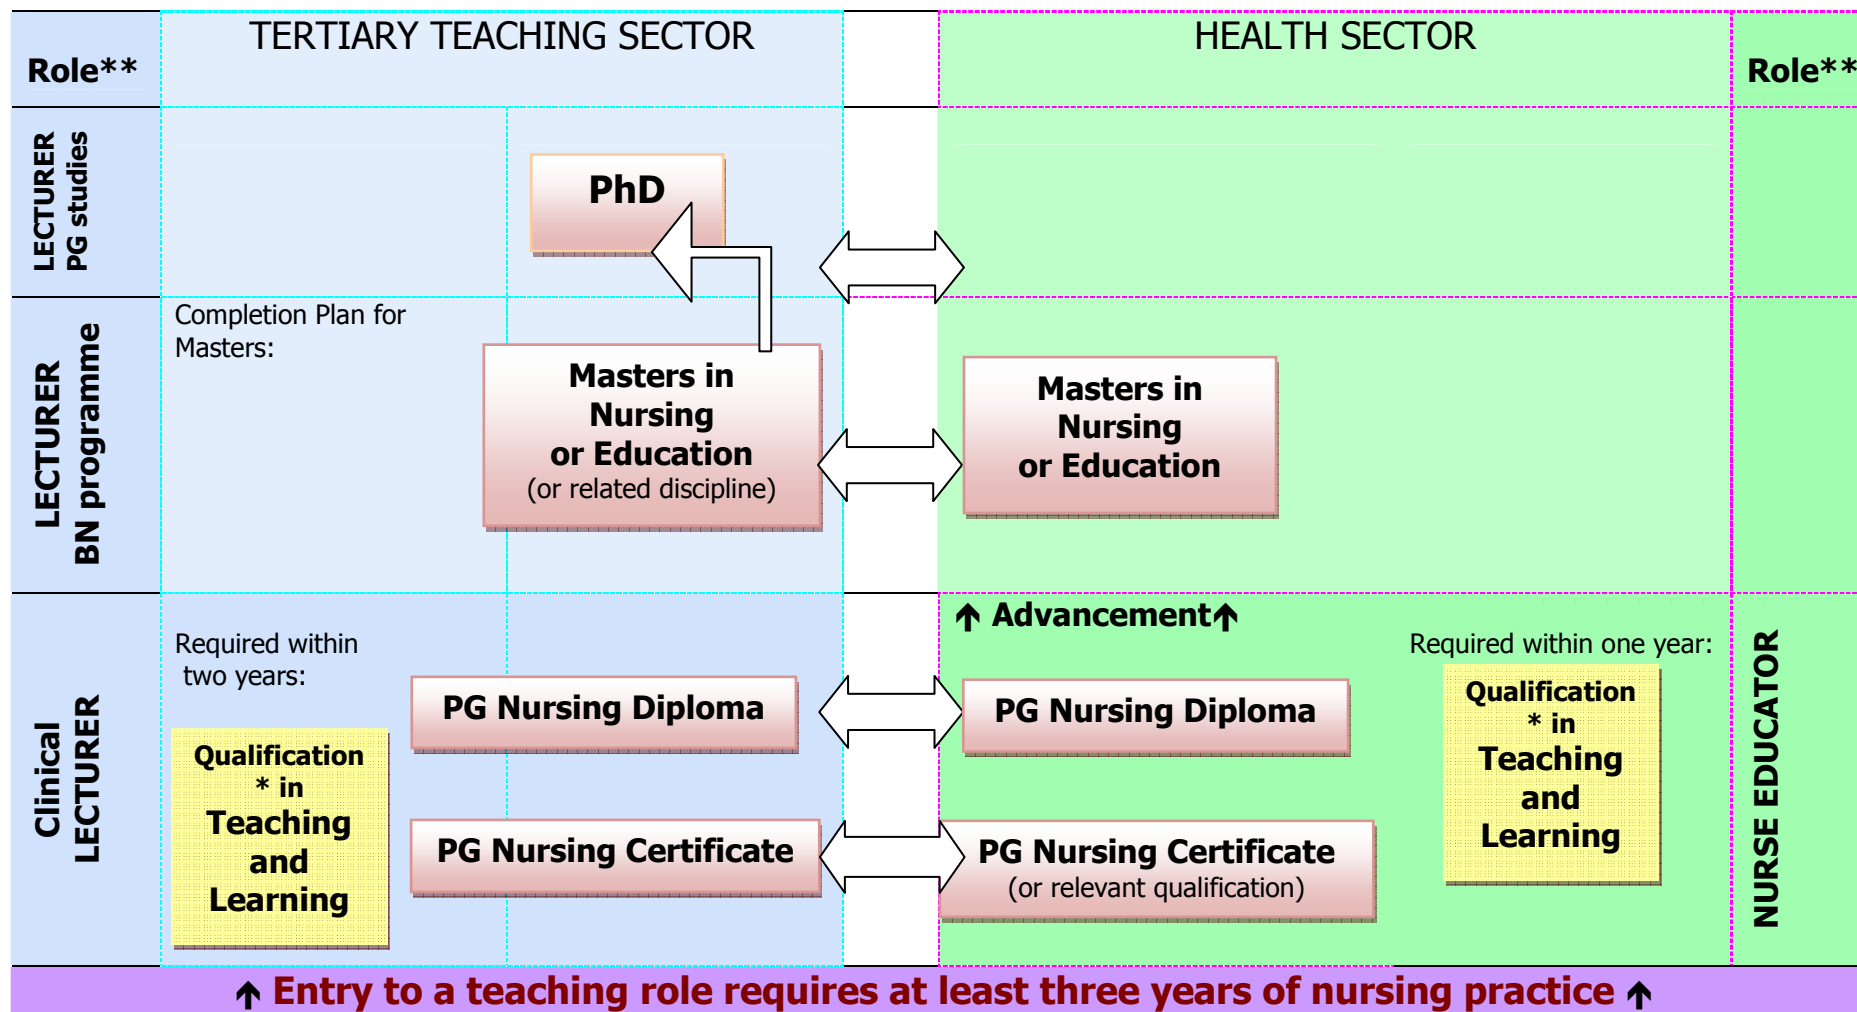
Role**

TERTIARY TEACHING SECTOR

HEALTH SECTOR

Role**

LECTURER PG studies

PhD

LECTURER BN programme

Completion Plan for Masters:

Masters in Nursing or Education (or related discipline)

Masters in Nursing or Education

Clinical LECTURER

Required within two years:

Qualification * in Teaching and Learning

PG Nursing Diploma

PG Nursing Certificate

↑ Advancement ↑

PG Nursing Diploma

PG Nursing Certificate (or relevant qualification)

Required within one year:

Qualification * in Teaching and Learning

NURSE EDUCATOR

↑ Entry to a teaching role requires at least three years of nursing practice ↑